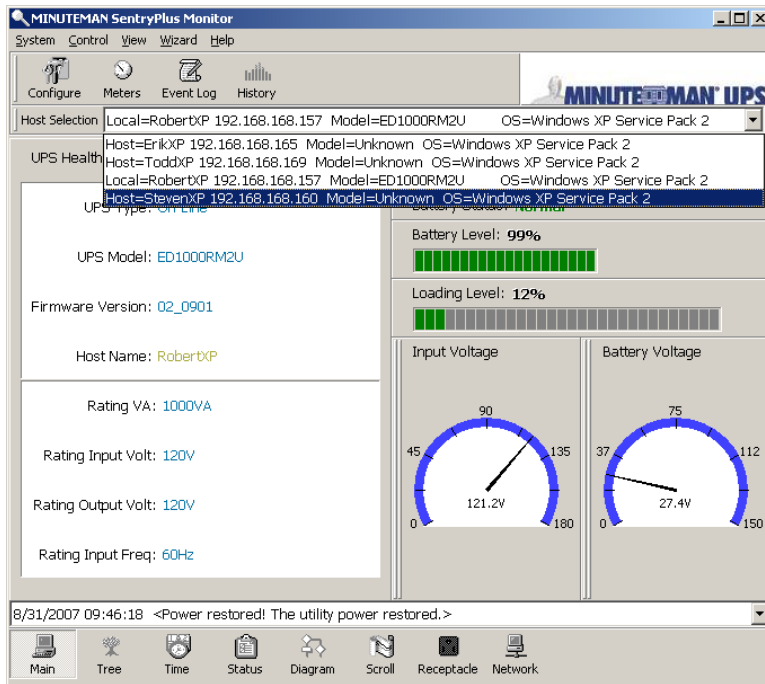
MINUTEMAN SentryPlus Monitor

System Control View Wizard Help

Configure Meters Event Log History

MINUTEMAN UPS

Host Selection Local=RobertXP 192.168.168.157 Model=ED1000RM2U OS=Windows XP Service Pack 2

Host=ErikXP 192.168.168.165 Model=Unknown OS=Windows XP Service Pack 2
Host=ToddXP 192.168.168.169 Model=Unknown OS=Windows XP Service Pack 2
Local=RobertXP 192.168.168.157 Model=ED1000RM2U OS=Windows XP Service Pack 2
Host=StevenXP 192.168.168.160 Model=Unknown OS=Windows XP Service Pack 2

UPS Health

UPS Type: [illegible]

Battery Status: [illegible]

Battery Level: 99%

UPS Model: ED1000RM2U

Loading Level: 12%

Firmware Version: 02_0901

Host Name: RobertXP

Input Voltage

Battery Voltage

Rating VA: 1000VA

Rating Input Volt: 120V

Rating Output Volt: 120V

Rating Input Freq: 60Hz

90 45 135 0 180 121.2V

75 37 112 0 150 27.4V

8/31/2007 09:46:18 <Power restored! The utility power restored.>

Main Tree Time Status Diagram Scroll Receptacle Network